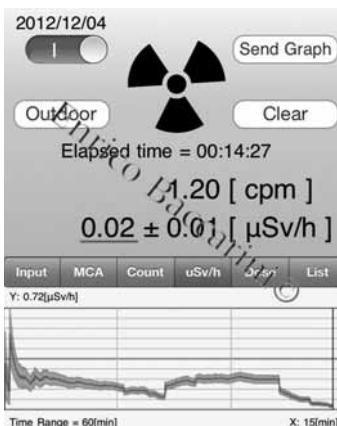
2012/12/04

I

Send Graph

Outdoor

Clear

Elapsed time = 00:14:27

1.20 [ cpm ]

0.02 ± 0.01 [ µSv/h ]

Input MCA Count uSv/h Dose List

Y: 0.72[µSv/h]

Time Range = 60[min]

X: 15[min]

Enrico Baccarini ©